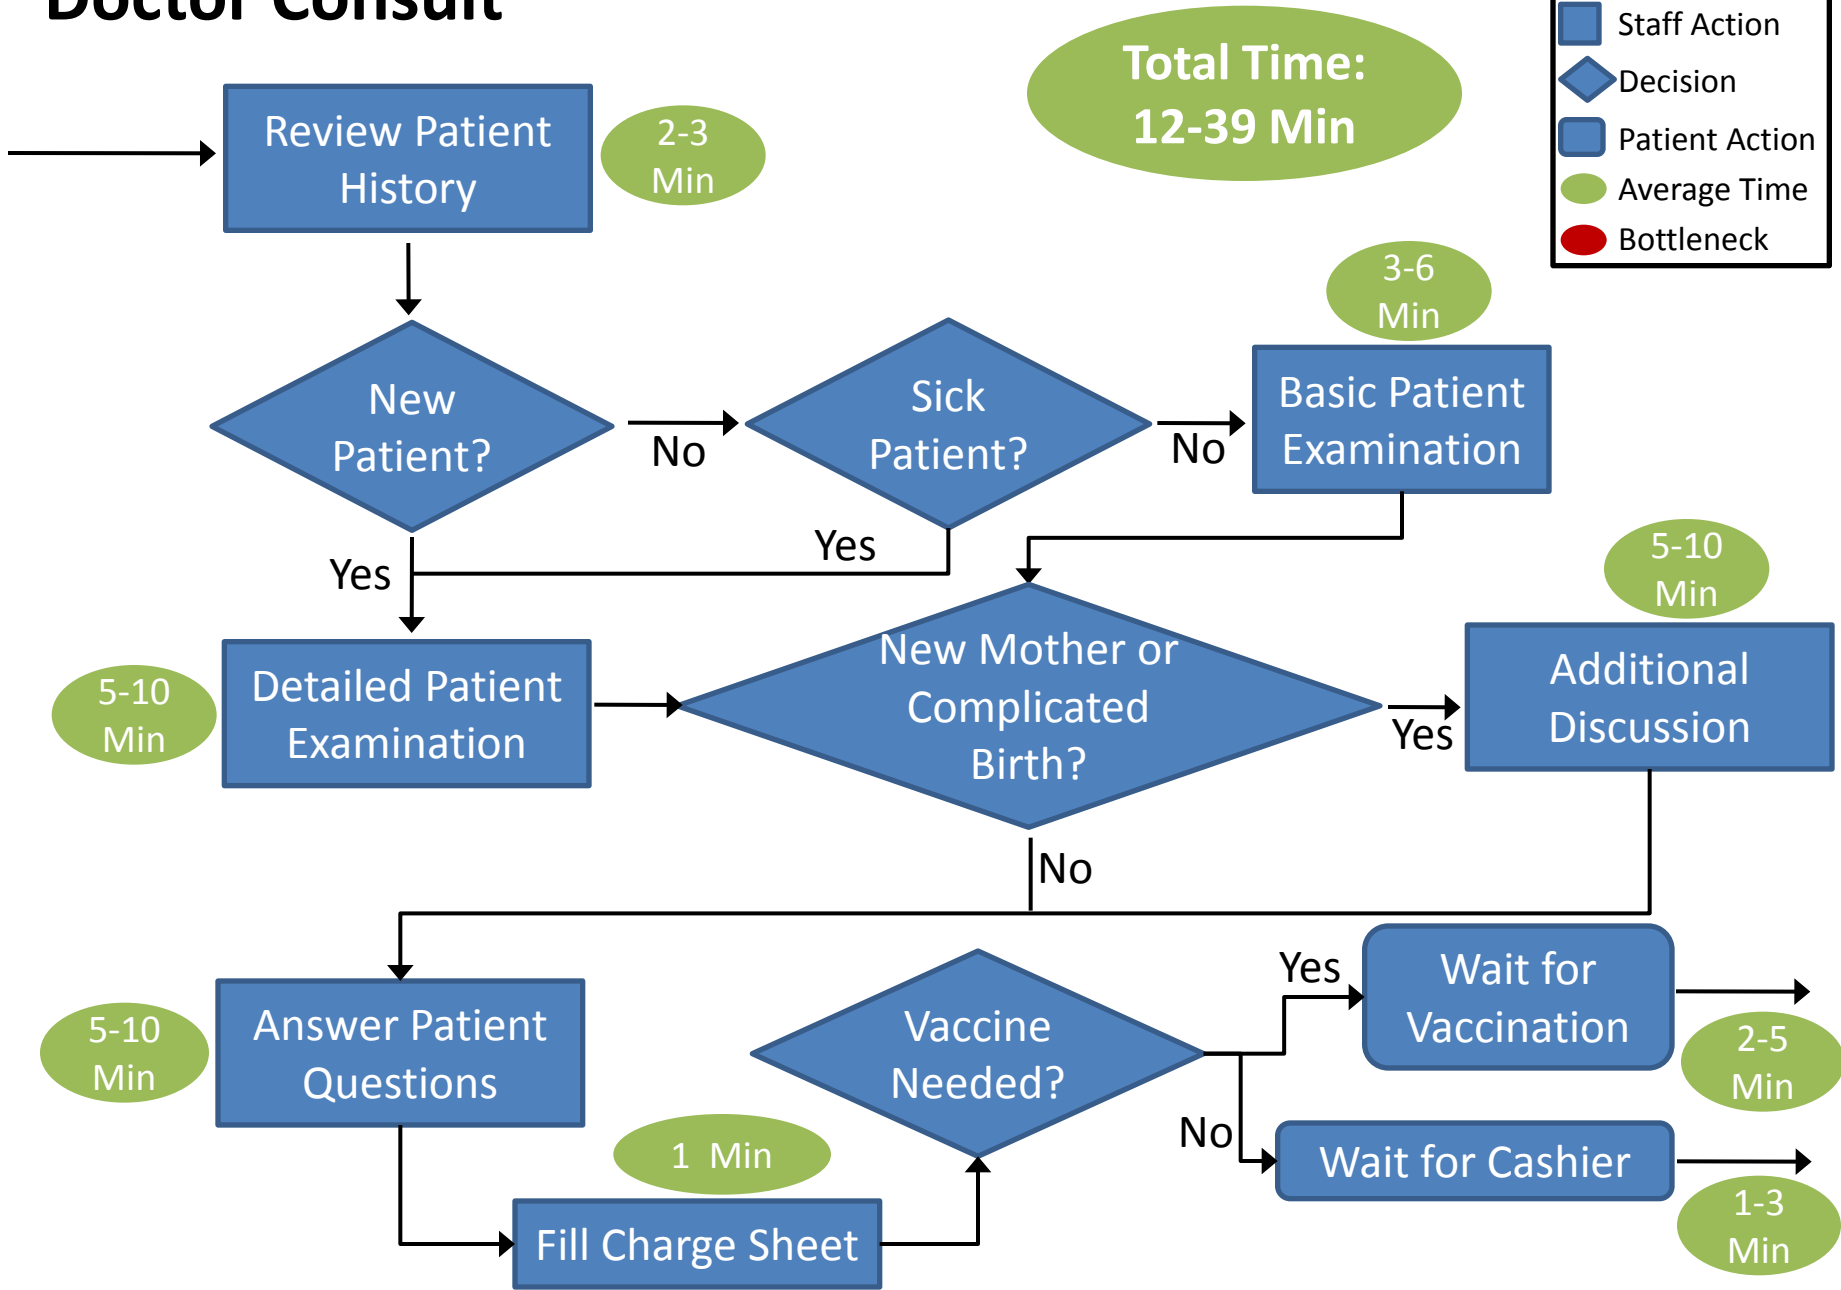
Doctor Consult

Total Time: 12-39 Min

Staff Action
Decision
Patient Action
Average Time
Bottleneck

Review Patient History
2-3 Min

New Patient?
No
Sick Patient?
No
Basic Patient Examination
3-6 Min
Yes
Yes

Detailed Patient Examination
5-10 Min
New Mother or Complicated Birth?
Yes
Additional Discussion
5-10 Min
No

Answer Patient Questions
5-10 Min
Vaccine Needed?
Yes
Wait for Vaccination
2-5 Min
No
Wait for Cashier
1-3 Min
1 Min
Fill Charge Sheet